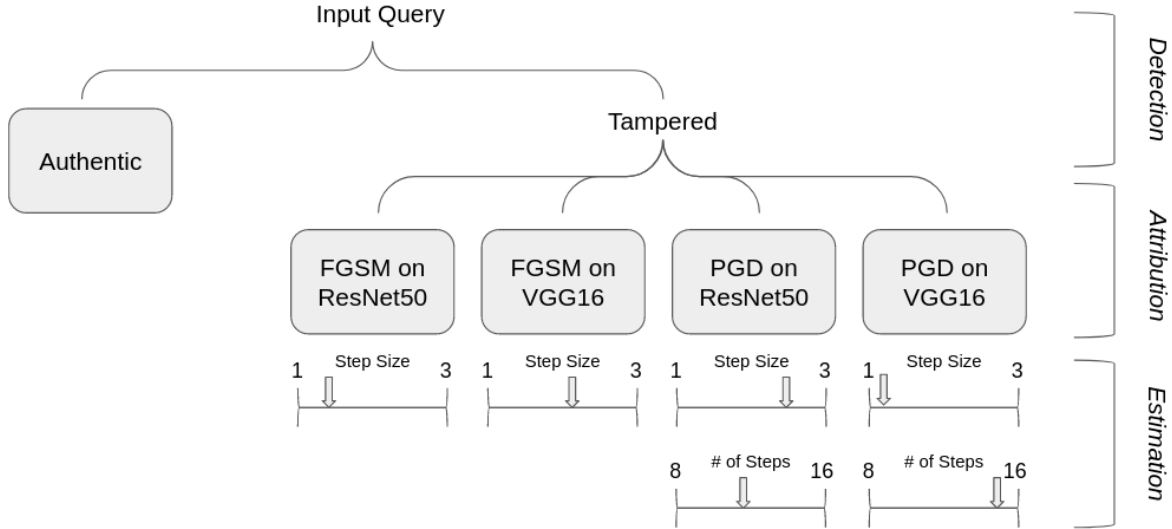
Input Query

Authentic

Tampered

Detection

Attribution

Estimation

FGSM on ResNet50

FGSM on VGG16

PGD on ResNet50

PGD on VGG16

1 Step Size 3

1 Step Size 3

1 Step Size 3

1 Step Size 3

8 # of Steps 16

8 # of Steps 16